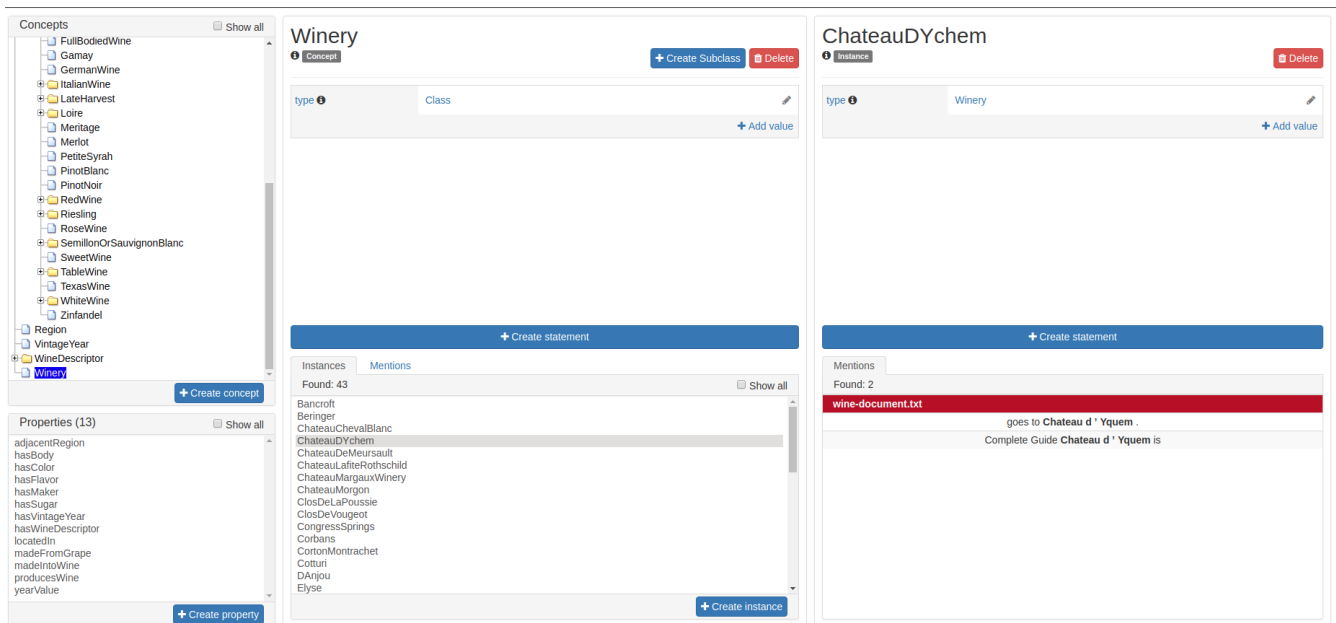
Concepts
Show all

FullBodiedWine
Gamay
GermanWine
ItalianWine
LateHarvest
Loire
Meritage
Merlot
PetiteSyrah
PinotBlanc
PinotNoir
RedWine
Riesling
RoseWine
SemillonOrSauvignonBlanc
SweetWine
TableWine
TexasWine
WhiteWine
Zinfandel
Region
VintageYear
WineDescriptor
Winery

+ Create concept

Properties (13)
Show all

adjacentRegion
hasBody
hasColor
hasFlavor
hasMaker
hasSugar
hasVintageYear
hasWineDescriptor
locatedIn
madeFromGrape
madeIntoWine
producesWine
yearValue

+ Create property

Winery
Concept
+ Create Subclass
Delete

| type | Class |
|---|---|

+ Add value

+ Create statement

Instances
Mentions

Found: 43
Show all

Bancroft
Beringer
ChateauChevalBlanc
ChateauDYchem
ChateauDeMeursault
ChateauLafiteRothschild
ChateauMargauxWinery
ChateauMorgon
ClosDeLaPoussie
ClosDeVougeot
CongressSprings
Corbans
CortonMontrachet
Cotturi
DAnjou
Elyse

+ Create instance

ChateauDYchem
Instance
Delete

| type | Winery |
|---|---|

+ Add value

+ Create statement

Mentions

Found: 2

wine-document.txt
goes to Chateau d ' Yquem .
Complete Guide Chateau d ' Yquem is